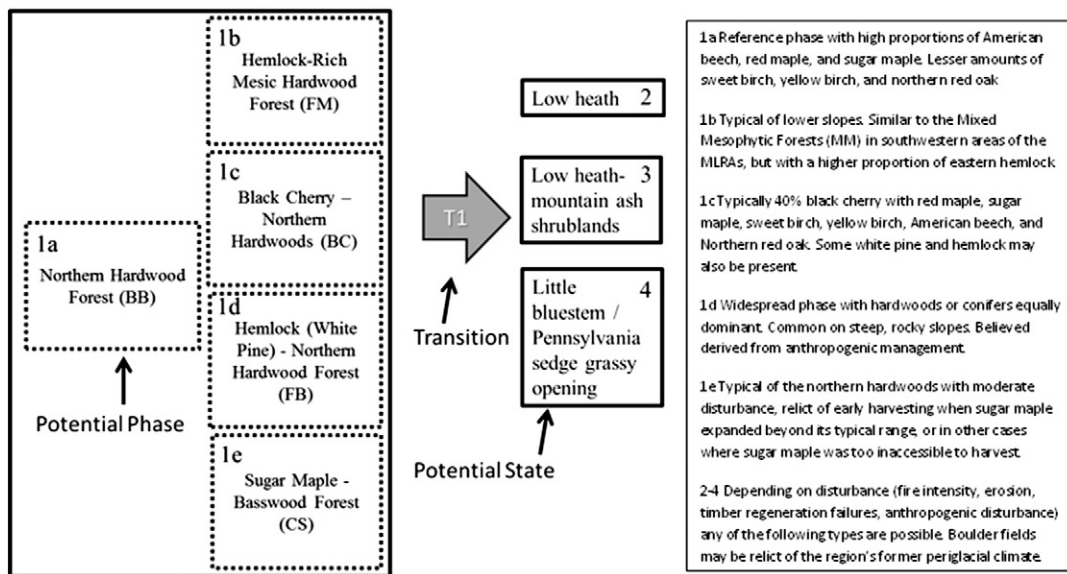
1b
Hemlock-Rich Mesic Hardwood Forest (FM)

1c
Black Cherry – Northern Hardwoods (BC)

1a
Northern Hardwood Forest (BB)

1d
Hemlock (White Pine) - Northern Hardwood Forest (FB)

1e
Sugar Maple - Basswood Forest (CS)

Potential Phase

T1

Transition

Low heath 2

Low heath-mountain ash shrublands 3

Little bluestem / Pennsylvania sedge grassy opening 4

Potential State

1a Reference phase with high proportions of American beech, red maple, and sugar maple. Lesser amounts of sweet birch, yellow birch, and northern red oak

1b Typical of lower slopes. Similar to the Mixed Mesophytic Forests (MM) in southwestern areas of the MLRAs, but with a higher proportion of eastern hemlock

1c Typically 40% black cherry with red maple, sugar maple, sweet birch, yellow birch, American beech, and Northern red oak. Some white pine and hemlock may also be present.

1d Widespread phase with hardwoods or conifers equally dominant. Common on steep, rocky slopes. Believed derived from anthropogenic management.

1e Typical of the northern hardwoods with moderate disturbance, relict of early harvesting when sugar maple expanded beyond its typical range, or in other cases where sugar maple was too inaccessible to harvest.

2-4 Depending on disturbance (fire intensity, erosion, timber regeneration failures, anthropogenic disturbance) any of the following types are possible. Boulder fields may be relict of the region's former periglacial climate.